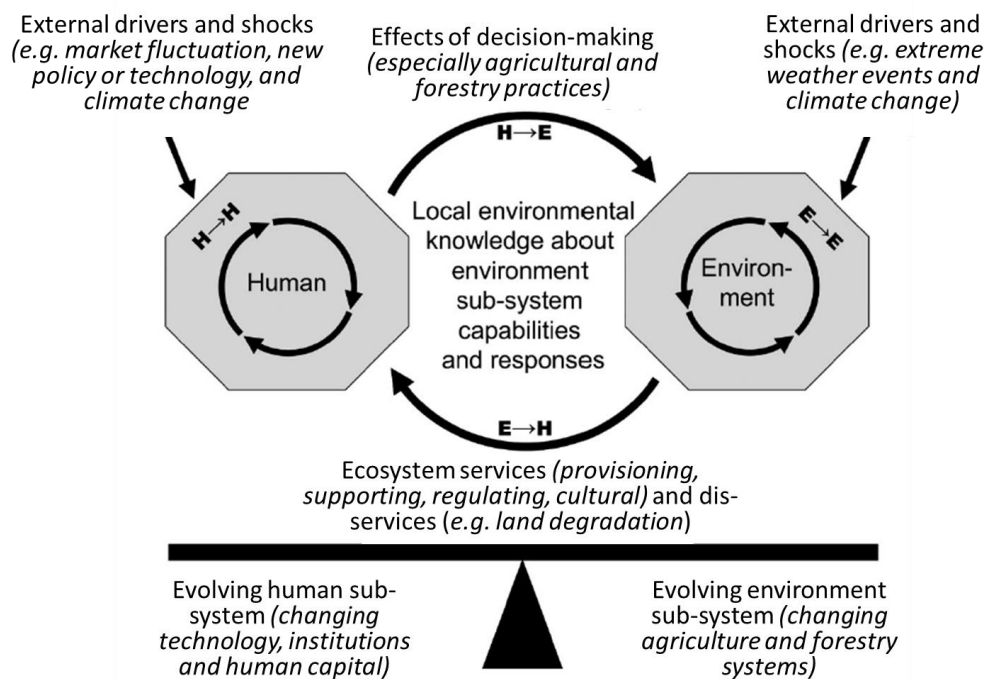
External drivers and shocks (e.g. market fluctuation, new policy or technology, and climate change

Effects of decision-making (especially agricultural and forestry practices)

External drivers and shocks (e.g. extreme weather events and climate change)

H→E

H→H

Human

Local environmental knowledge about environment sub-system capabilities and responses

E→E

Environ-ment

E→H

Ecosystem services (provisioning, supporting, regulating, cultural) and dis-services (e.g. land degradation)

Evolving human sub-system (changing technology, institutions and human capital)

Evolving environment sub-system (changing agriculture and forestry systems)